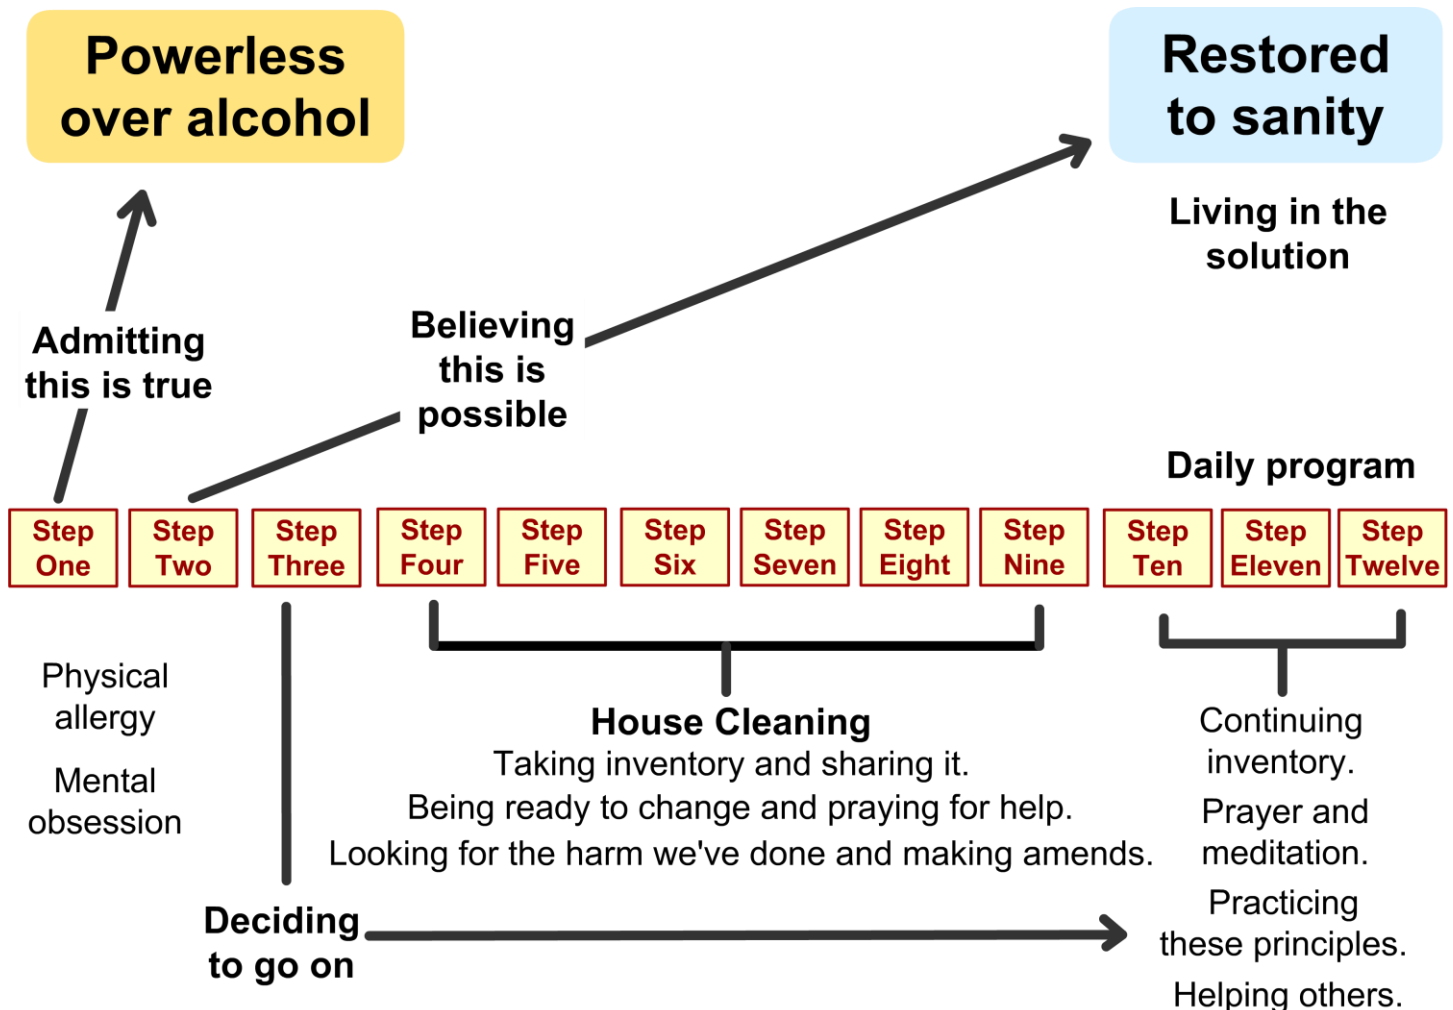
Powerless over alcohol

Restored to sanity

Living in the solution

Admitting this is true

Believing this is possible

Daily program

| Step One | Step Two | Step Three | Step Four | Step Five | Step Six | Step Seven | Step Eight | Step Nine | Step Ten | Step Eleven | Step Twelve |
|---|---|---|---|---|---|---|---|---|---|---|---|

Physical allergy

Mental obsession

House Cleaning
Taking inventory and sharing it.
Being ready to change and praying for help.
Looking for the harm we've done and making amends.

Continuing inventory.
Prayer and meditation.
Practicing these principles.
Helping others.

Deciding to go on